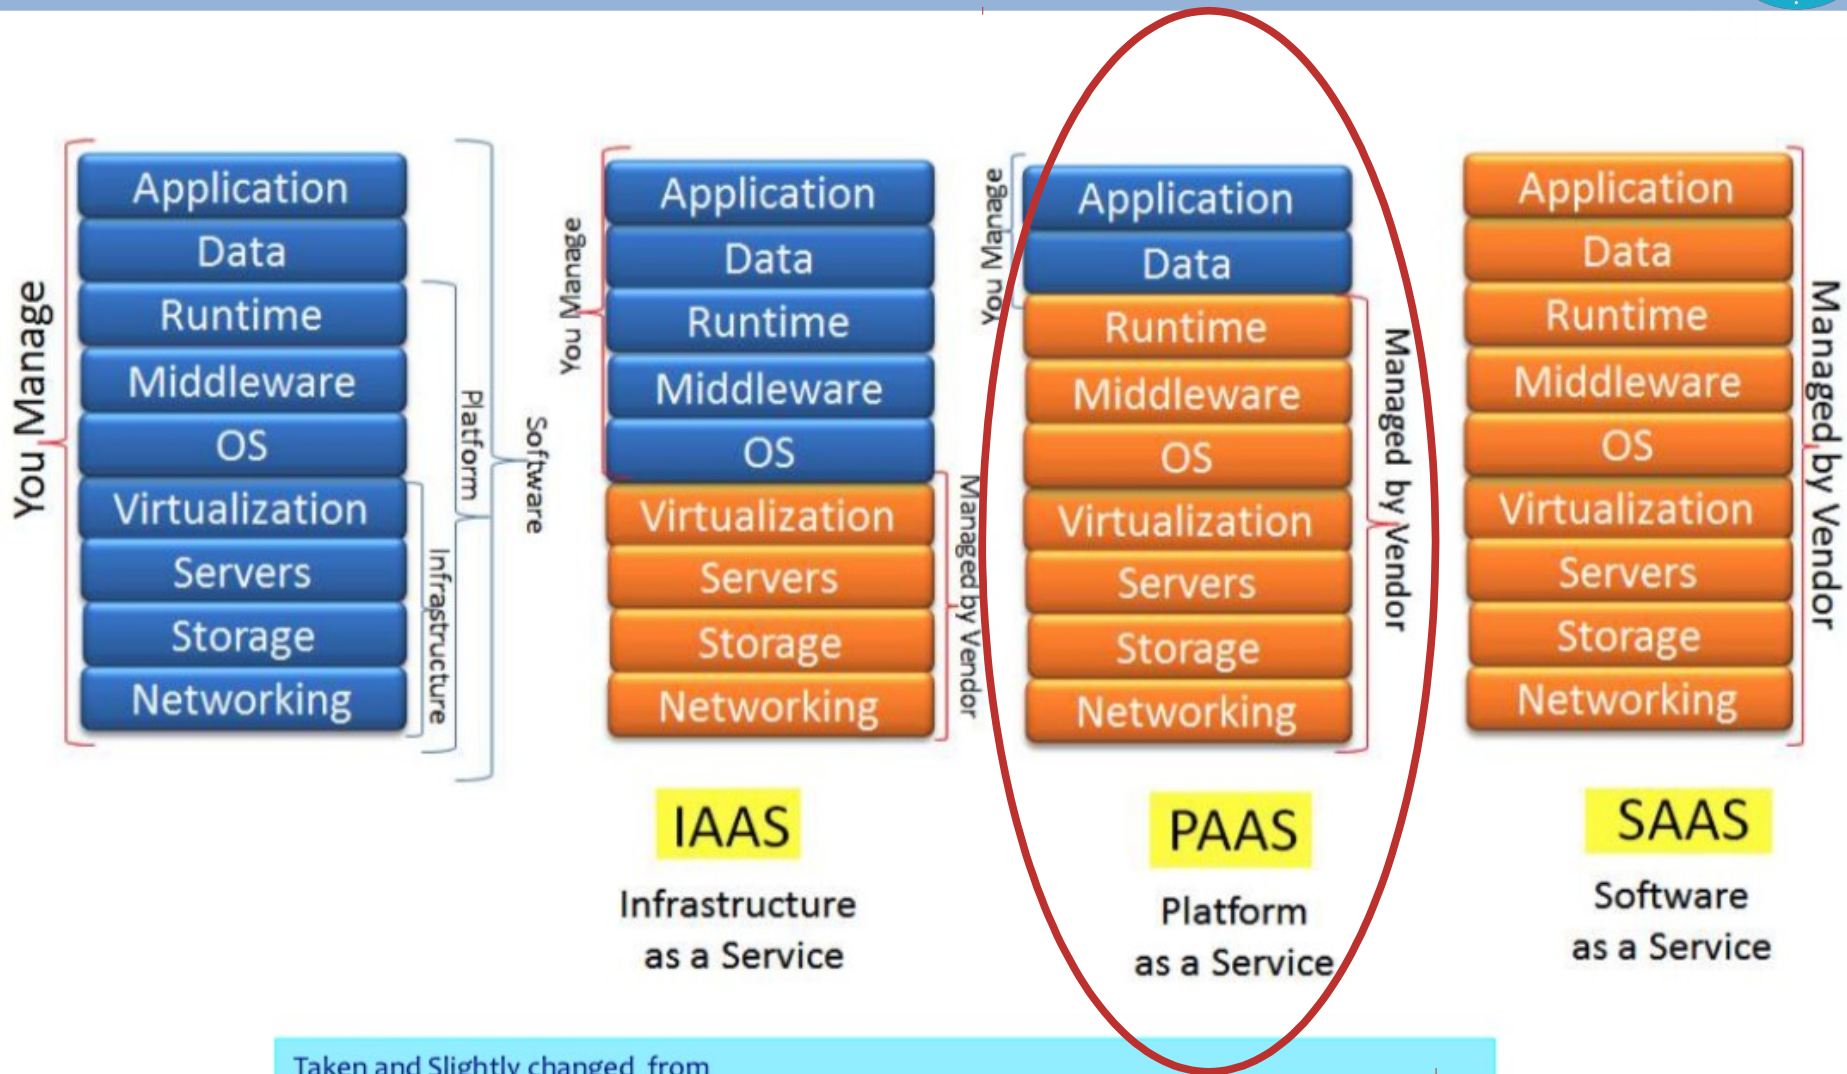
You Manage

Application
Data
Runtime
Middleware
OS
Virtualization
Servers
Storage
Networking

Platform
Infrastructure
Software

You Manage

Application
Data
Runtime
Middleware
OS
Virtualization
Servers
Storage
Networking

Managed by Vendor

IAAS
Infrastructure as a Service

You Manage

Application
Data
Runtime
Middleware
OS
Virtualization
Servers
Storage
Networking

Managed by Vendor

PAAS
Platform as a Service

Application
Data
Runtime
Middleware
OS
Virtualization
Servers
Storage
Networking

Managed by Vendor

SAAS
Software as a Service

Taken and Slightly changed from